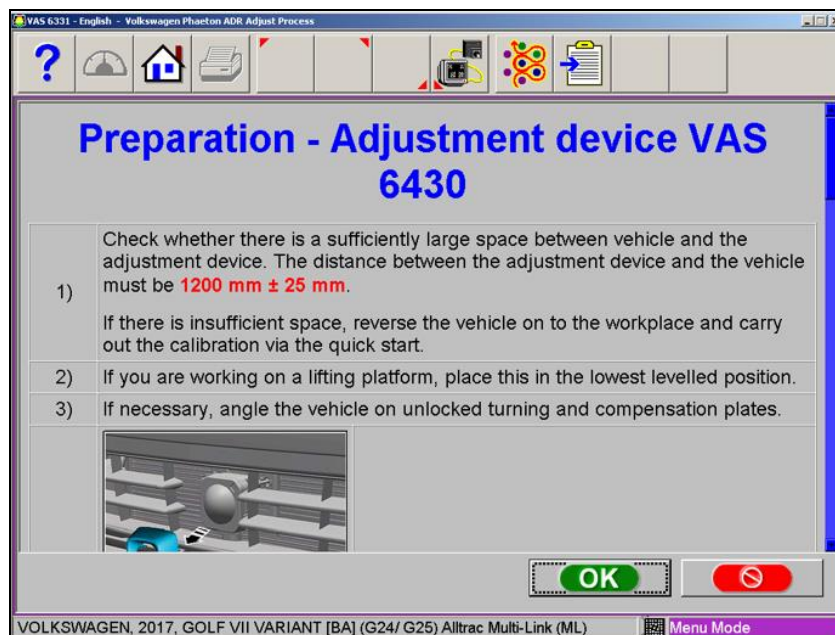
VAS 6331 - English - Volkswagen Phaeton ADR Adjust Process

?

Preparation - Adjustment device VAS 6430

| | |
|---|---|
| 1) | Check whether there is a sufficiently large space between vehicle and the adjustment device. The distance between the adjustment device and the vehicle must be 1200 mm ± 25 mm. If there is insufficient space, reverse the vehicle on to the workplace and carry out the calibration via the quick start. |
| 2) | If you are working on a lifting platform, place this in the lowest levelled position. |
| 3) | If necessary, angle the vehicle on unlocked turning and compensation plates. |

OK

VOLKSWAGEN, 2017, GOLF VII VARIANT [BA] (G24/ G25) Alltrac Multi-Link (ML)

Menu Mode